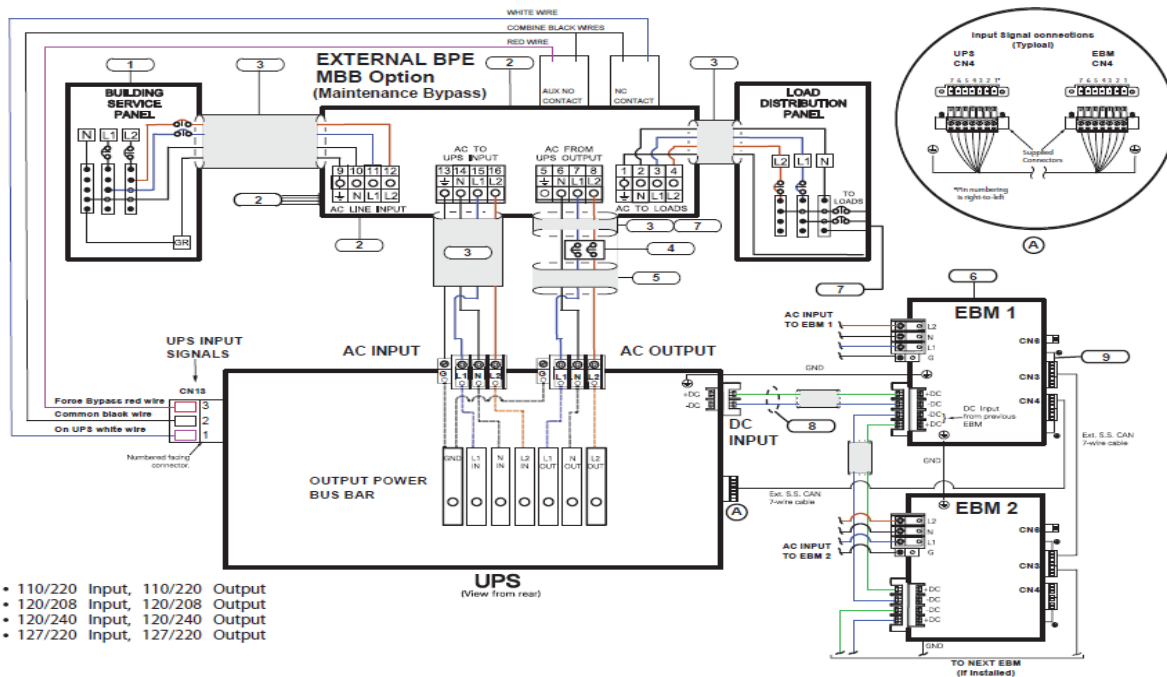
WHITE WIRE

COMBINE BLACK WIRES

RED WIRE

1

3

2

AUX NO CONTACT

NC CONTACT

3

EXTERNAL BPE MBB Option (Maintenance Bypass)

BUILDING SERVICE PANEL

N L1 L2

GR

9 10 11 12

N L1 L2

AC LINE INPUT

2

2

AC TO UPS INPUT

13 14 15 16

N L1 L2

AC FROM UPS OUTPUT

5 6 7 8

N L1 L2

1 2 3 4

N L1 L2

AC TO LOADS

LOAD DISTRIBUTION PANEL

L2 L1 N

TO LOADS

3

3

7

4

5

7

Input Signal connections (Typical)

UPS CN4

EBM CN4

7 6 5 4 3 2 1

7 6 5 4 3 2 1

Supplied Connectors

*Pin numbering is right-to-left

A

6

EBM 1

AC INPUT TO EBM 1

L2 N L1 G

CN6

9

CN3

CN4

GND

+DC -DC

+DC -DC -DC +DC

DC Input from previous EBM

8

DC INPUT

Ext. S.S. CAN 7-wire cable

UPS INPUT SIGNALS

CN13

Force Bypass red wire 3

Common black wire 2

On UPS white wire 1

Numbered facing connector.

AC INPUT

L1 N L2

AC OUTPUT

L1 N L2

GND

L1 IN

N IN

L2 IN

L1 OUT

N OUT

L2 OUT

OUTPUT POWER BUS BAR

Ext. S.S. CAN 7-wire cable

A

GND

EBM 2

AC INPUT TO EBM 2

L2 N L1 G

CN6

CN3

CN4

+DC -DC -DC +DC

GND

TO NEXT EBM (if installed)

UPS (View from rear)

• 110/220 Input, 110/220 Output
• 120/208 Input, 120/208 Output
• 120/240 Input, 120/240 Output
• 127/220 Input, 127/220 Output